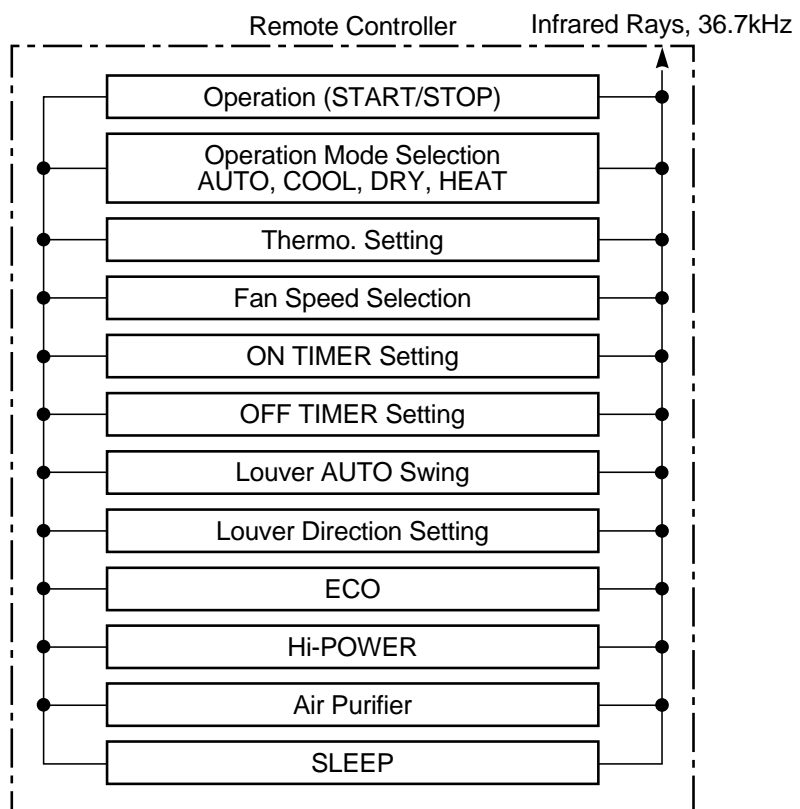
Remote Controller

Infrared Rays, 36.7kHz

Operation (START/STOP)

Operation Mode Selection
AUTO, COOL, DRY, HEAT

Thermo. Setting

Fan Speed Selection

ON TIMER Setting

OFF TIMER Setting

Louver AUTO Swing

Louver Direction Setting

ECO

Hi-POWER

Air Purifier

SLEEP